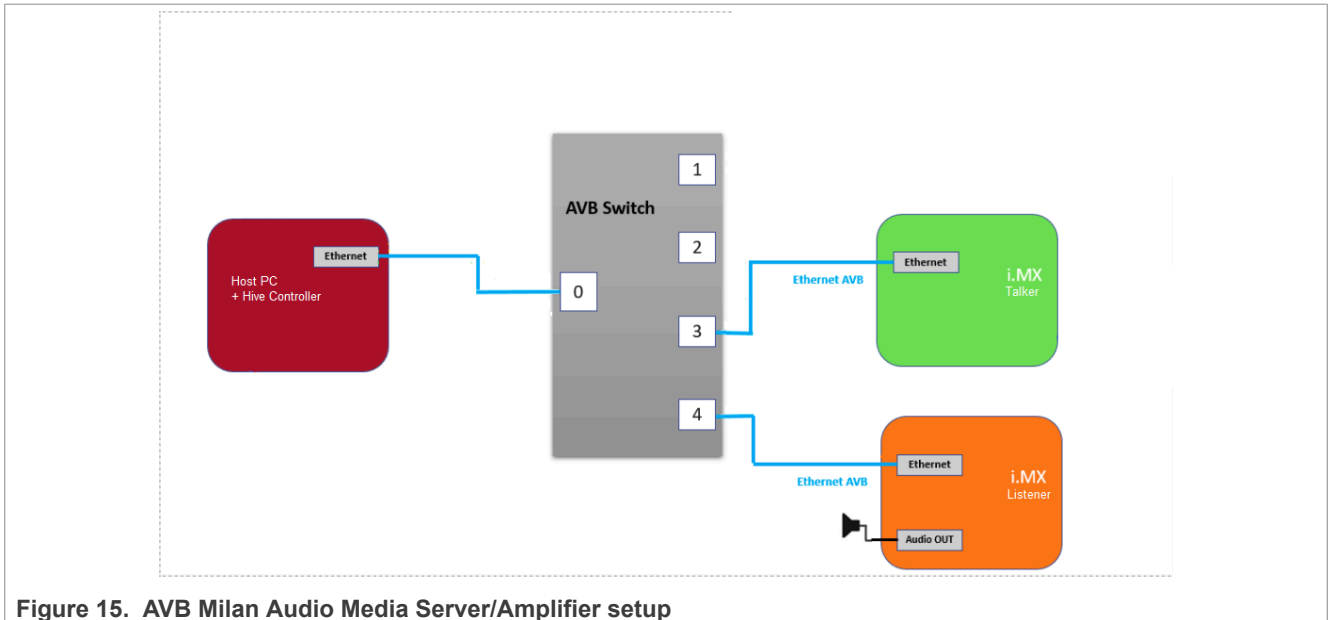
AVB Switch

1

2

0

3

4

Ethernet

Host PC
+ Hive Controller

Ethernet AVB

Ethernet

i.MX
Talker

Ethernet AVB

Ethernet

i.MX
Listener

Audio OUT

Figure 15. AVB Milan Audio Media Server/Amplifier setup